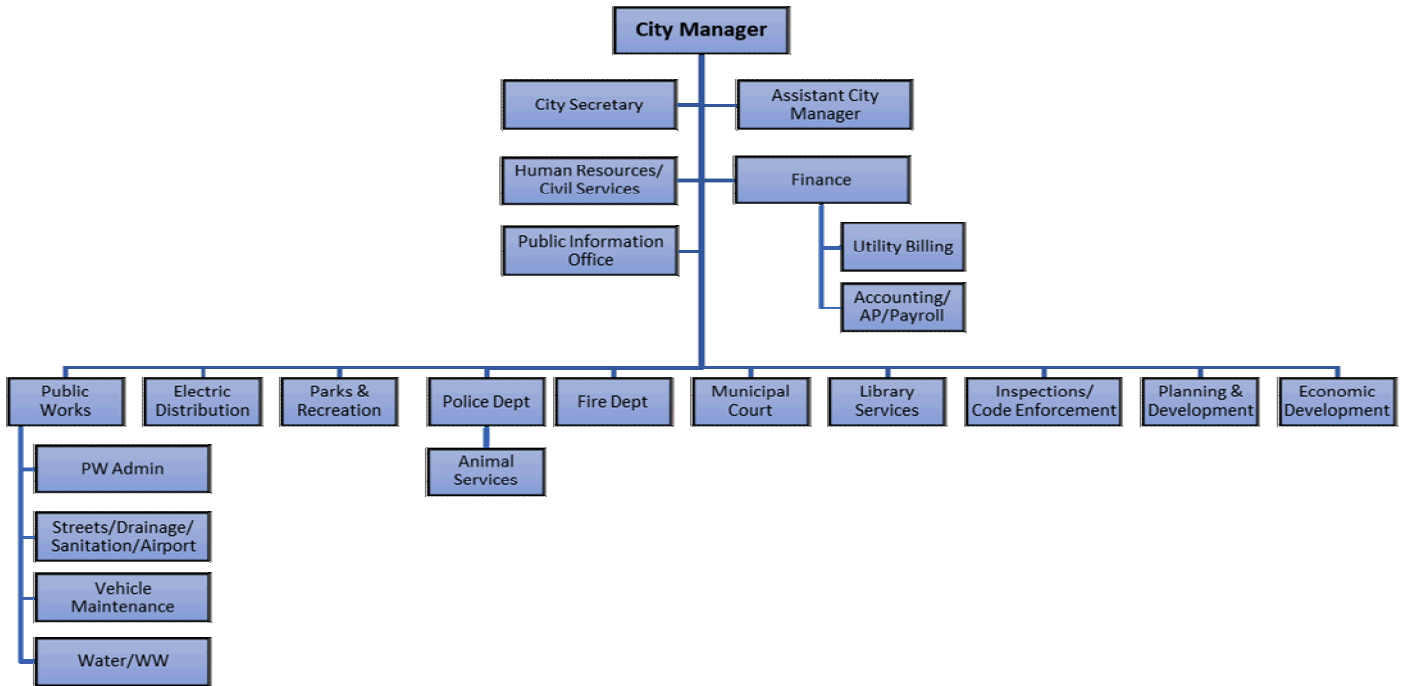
City Manager

City Secretary

Assistant City Manager

Human Resources/ Civil Services

Finance

Public Information Office

Utility Billing

Accounting/ AP/Payroll

Public Works

Electric Distribution

Parks & Recreation

Police Dept

Fire Dept

Municipal Court

Library Services

Inspections/ Code Enforcement

Planning & Development

Economic Development

PW Admin

Animal Services

Streets/Drainage/ Sanitation/Airport

Vehicle Maintenance

Water/WW